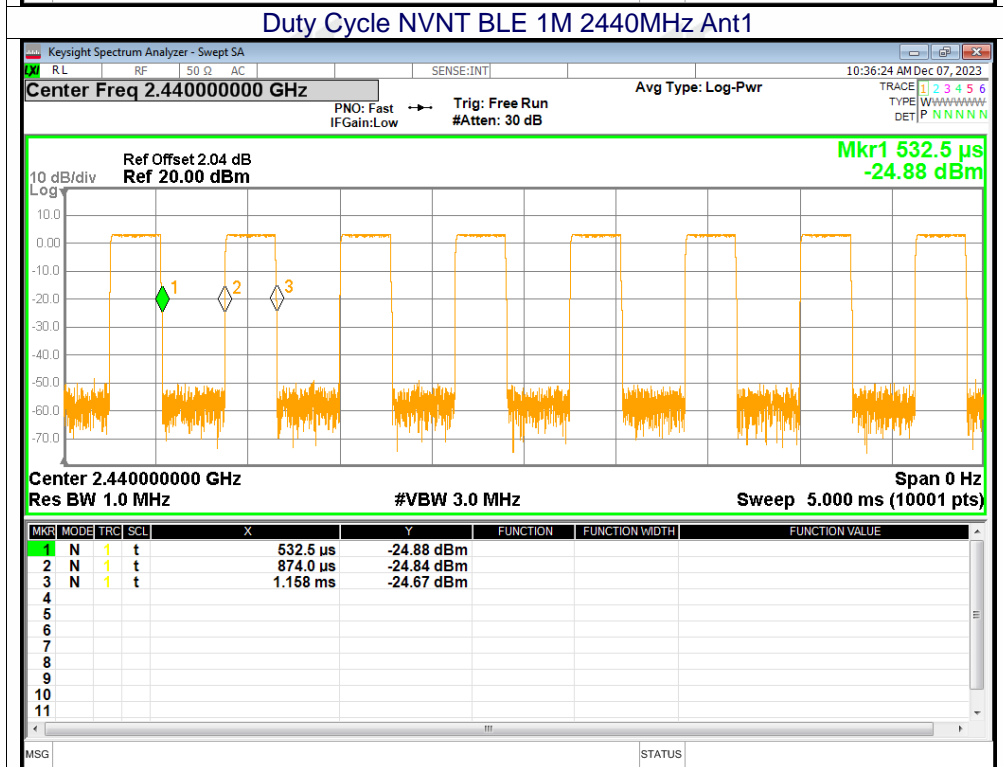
Duty Cycle NVNT BLE 1M 2440MHz Ant1

Keysight Spectrum Analyzer - Swept SA

RL RF 50 Ω AC SENSE:INT 10:36:24 AM Dec 07, 2023

Center Freq 2.440000000 GHz

PNO: Fast IFGain:Low

Trig: Free Run #Atten: 30 dB

Avg Type: Log-Pwr

TRACE 1 2 3 4 5 6
TYPE WWWWWW
DET P NNNNN

Ref Offset 2.04 dB
10 dB/div Ref 20.00 dBm
Log

Mkr1 532.5 μs
-24.88 dBm

10.0
0.00
-10.0
-20.0
-30.0
-40.0
-50.0
-60.0
-70.0

1 2 3

Center 2.440000000 GHz
Res BW 1.0 MHz
#VBW 3.0 MHz
Span 0 Hz
Sweep 5.000 ms (10001 pts)

| MKR | MODE | TRC | SCL | X | Y | FUNCTION | FUNCTION WIDTH | FUNCTION VALUE |
|---|---|---|---|---|---|---|---|---|
| 1 | N | 1 | t | 532.5 μs | -24.88 dBm | | | |
| 2 | N | 1 | t | 874.0 μs | -24.84 dBm | | | |
| 3 | N | 1 | t | 1.158 ms | -24.67 dBm | | | |
| 4 | | | | | | | | |
| 5 | | | | | | | | |
| 6 | | | | | | | | |
| 7 | | | | | | | | |
| 8 | | | | | | | | |
| 9 | | | | | | | | |
| 10 | | | | | | | | |
| 11 | | | | | | | | |

MSG STATUS